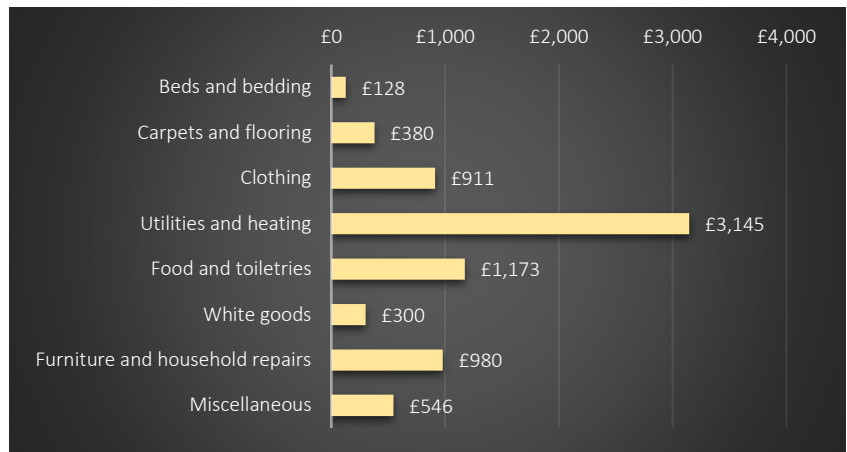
| | |
|---|---|
| Beds and bedding | £128 |
| Carpets and flooring | £380 |
| Clothing | £911 |
| Utilities and heating | £3,145 |
| Food and toiletries | £1,173 |
| White goods | £300 |
| Furniture and household repairs | £980 |
| Miscellaneous | £546 |

£0 £1,000 £2,000 £3,000 £4,000